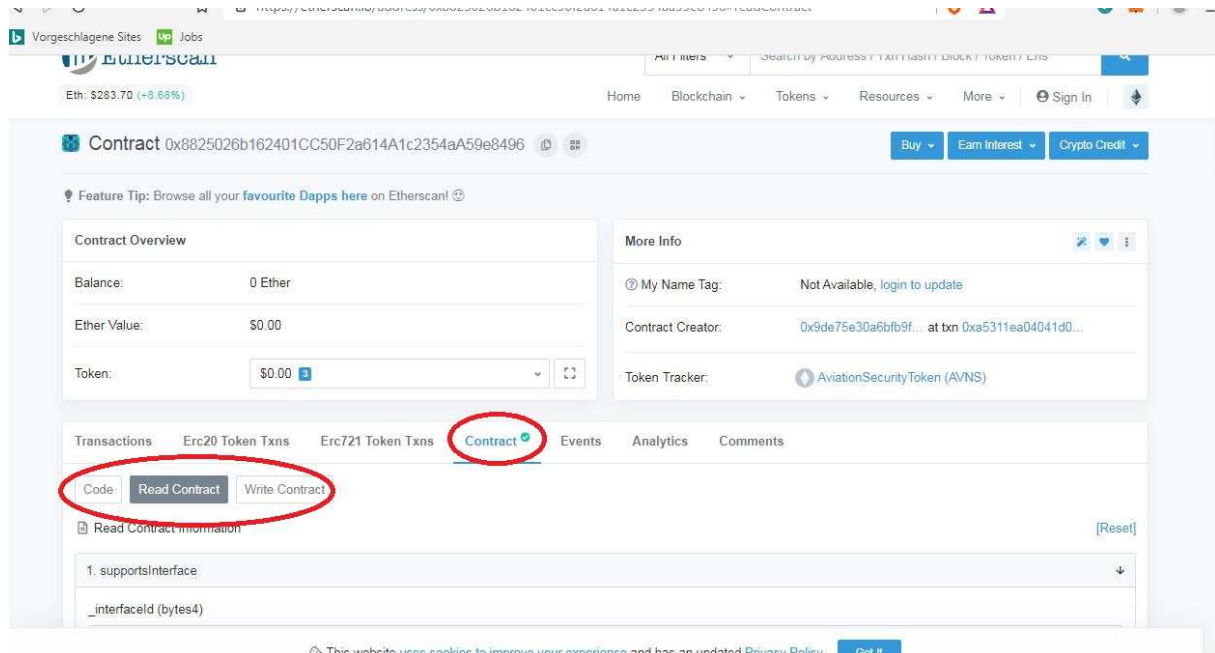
Vorgeschlagene Sites Jobs

Etherscan

All Filters Search by Address / Txn Hash / Block / Token / Ens

Eth: $283.70 (+8.68%)

Home Blockchain Tokens Resources More Sign In

Contract 0x8825026b162401CC50F2a614A1c2354aA59e8496

Buy Earn Interest Crypto Credit

Feature Tip: Browse all your favourite Dapps here on Etherscan! ☺

Contract Overview

Balance: 0 Ether

Ether Value: $0.00

Token: $0.00 3

More Info

My Name Tag: Not Available, login to update

Contract Creator: 0x9de75e30a6bfb9f... at txn 0xa5311ea04041d0...

Token Tracker: AviationSecurityToken (AVNS)

Transactions Erc20 Token Txns Erc721 Token Txns Contract Events Analytics Comments

Code Read Contract Write Contract

Read Contract Information

[Reset]

1. supportsInterface

_interfaceId (bytes4)

This website uses cookies to improve your experience and has an updated Privacy Policy. Got It